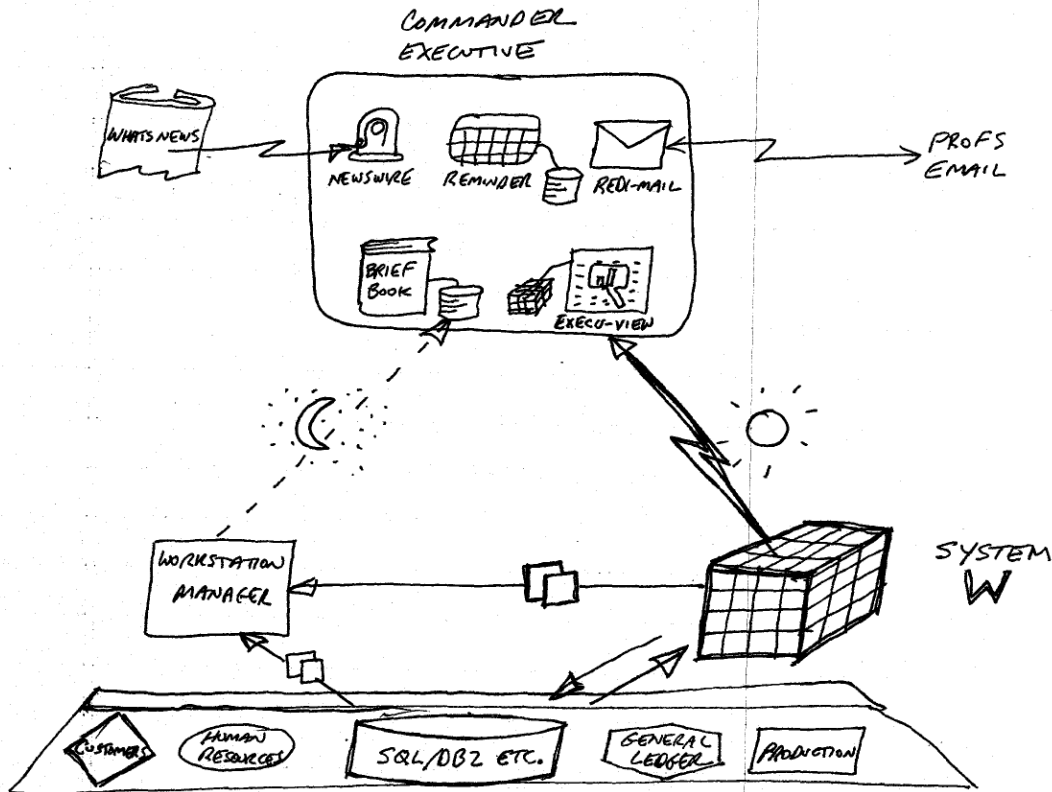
COMMANDER EXECUTIVE

WHATS NEWS

NEWSWIRE

REMINDER

REDI-MAIL

PROFS EMAIL

BRIEF Book

EXECU-VIEW

WORKSTATION MANAGER

SYSTEM W

CUSTOMERS

HUMAN RESOURCES

SQL/DB2 ETC.

GENERAL LEDGER

PRODUCTION